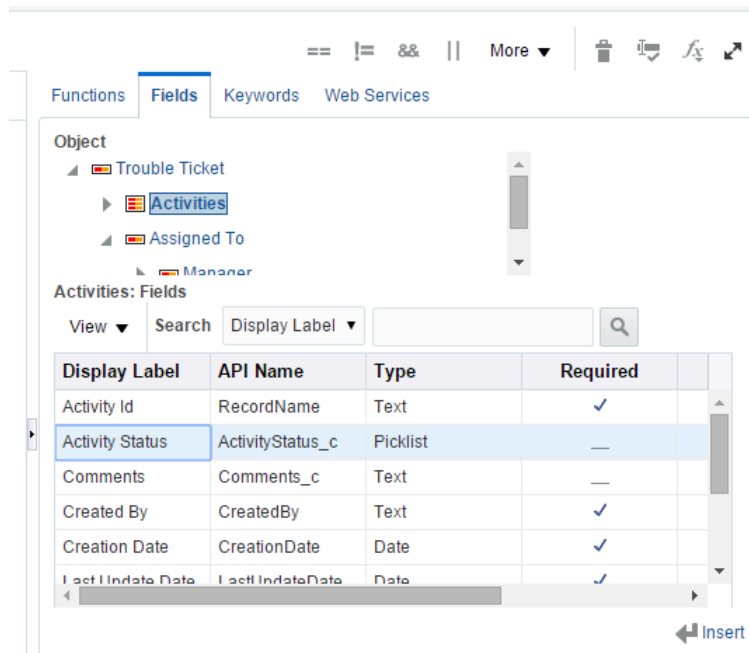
== != && || More ▼

Functions Fields Keywords Web Services

Object

Trouble Ticket

Activities

Assigned To

Manager

Activities: Fields

View ▼ Search Display Label ▼

| Display Label | API Name | Type | Required |
|---|---|---|---|
| Activity Id | RecordName | Text | ✓ |
| Activity Status | ActivityStatus_c | Picklist | — |
| Comments | Comments_c | Text | — |
| Created By | CreatedBy | Text | ✓ |
| Creation Date | CreationDate | Date | ✓ |
| Last Update Date | LastUpdateDate | Date | ✓ |

Insert